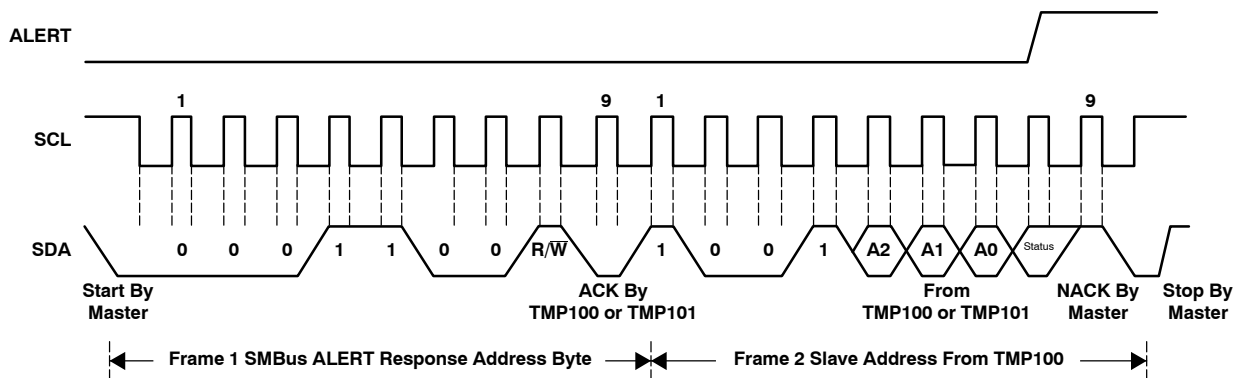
ALERT

SCL

1

9

1

9

SDA

0 0 0 1 1 0 0 $R/\overline{W}$

1 0 0 1 A2 A1 A0 Status

Start By Master

ACK By TMP100 or TMP101

From TMP100 or TMP101

NACK By Master

Stop By Master

Frame 1 SMBus ALERT Response Address Byte

Frame 2 Slave Address From TMP100